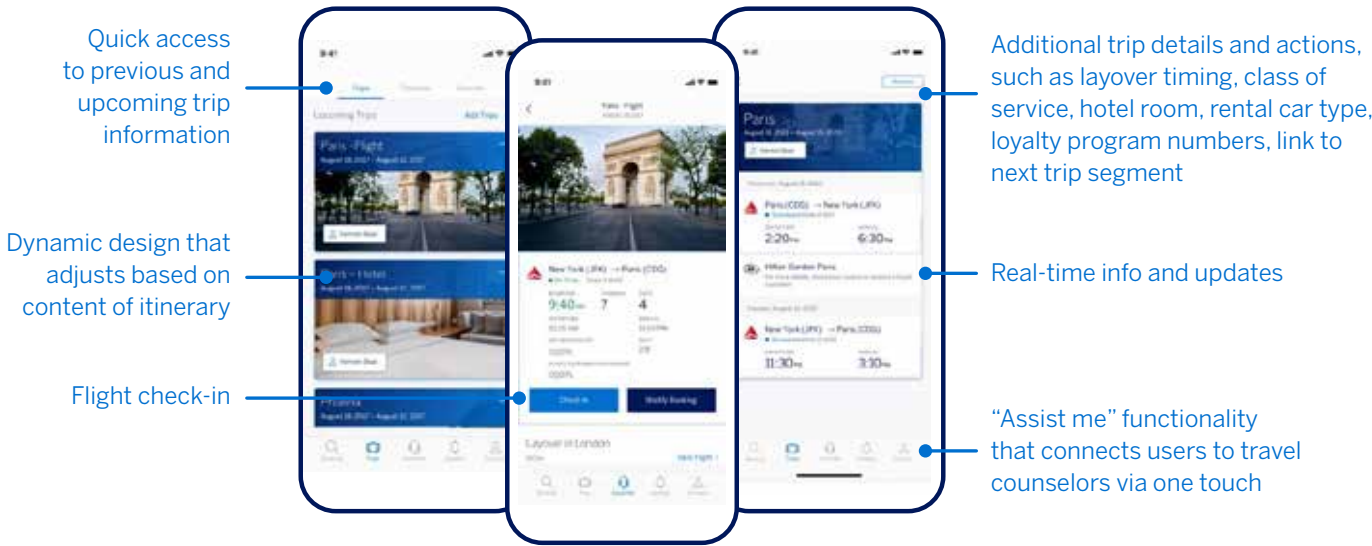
Quick access to previous and upcoming trip information

Dynamic design that adjusts based on content of itinerary

Flight check-in

9:41

Trips

Upcoming Trips

Add Trips

Paris - Flight

August 18, 2017 - August 22, 2017

Paris - Hotel

August 18, 2017 - August 22, 2017

9:41

Paris - Flight

New York (JFK) → Paris (CDG)

9:40

7

4

Check In

Modify Booking

Layover in London

9:41

Paris

August 18, 2017 - August 22, 2017

Paris (CDG) → New York (JFK)

2:20

6:30

Hilton Garden Paris

New York (JFK) → Paris (CDG)

11:30

3:30

Additional trip details and actions, such as layover timing, class of service, hotel room, rental car type, loyalty program numbers, link to next trip segment

Real-time info and updates

“Assist me” functionality that connects users to travel counselors via one touch